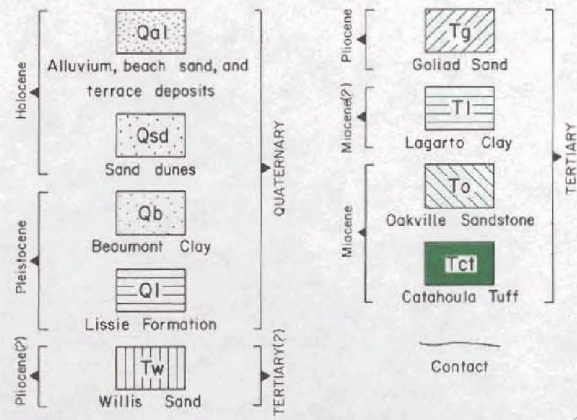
Holocene

Qal
Alluvium, beach sand, and terrace deposits

Qsd
Sand dunes

Pleistocene

Qb
Beaumont Clay

Ql
Lissie Formation

QUATERNARY

Pliocene(?)

Tw
Willis Sand

TERTIARY(?)

Pliocene

Tg
Goliad Sand

Miocene(?)

Tl
Lagarto Clay

Miocene

To
Oakville Sandstone

Tct
Catahoula Tuff

TERTIARY

Contact